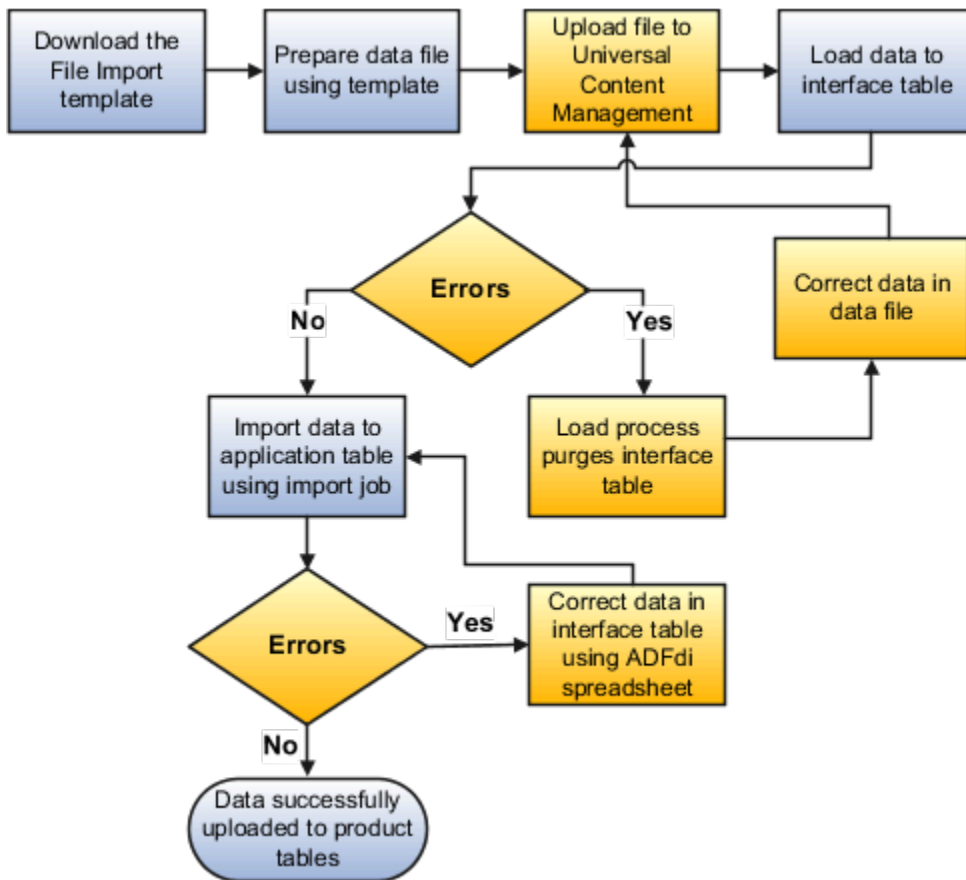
Download the File Import template

Prepare data file using template

Upload file to Universal Content Management

Load data to interface table

Errors

No

Yes

Correct data in data file

Import data to application table using import job

Load process purges interface table

Errors

Yes

Correct data in interface table using ADFdi spreadsheet

No

Data successfully uploaded to product tables